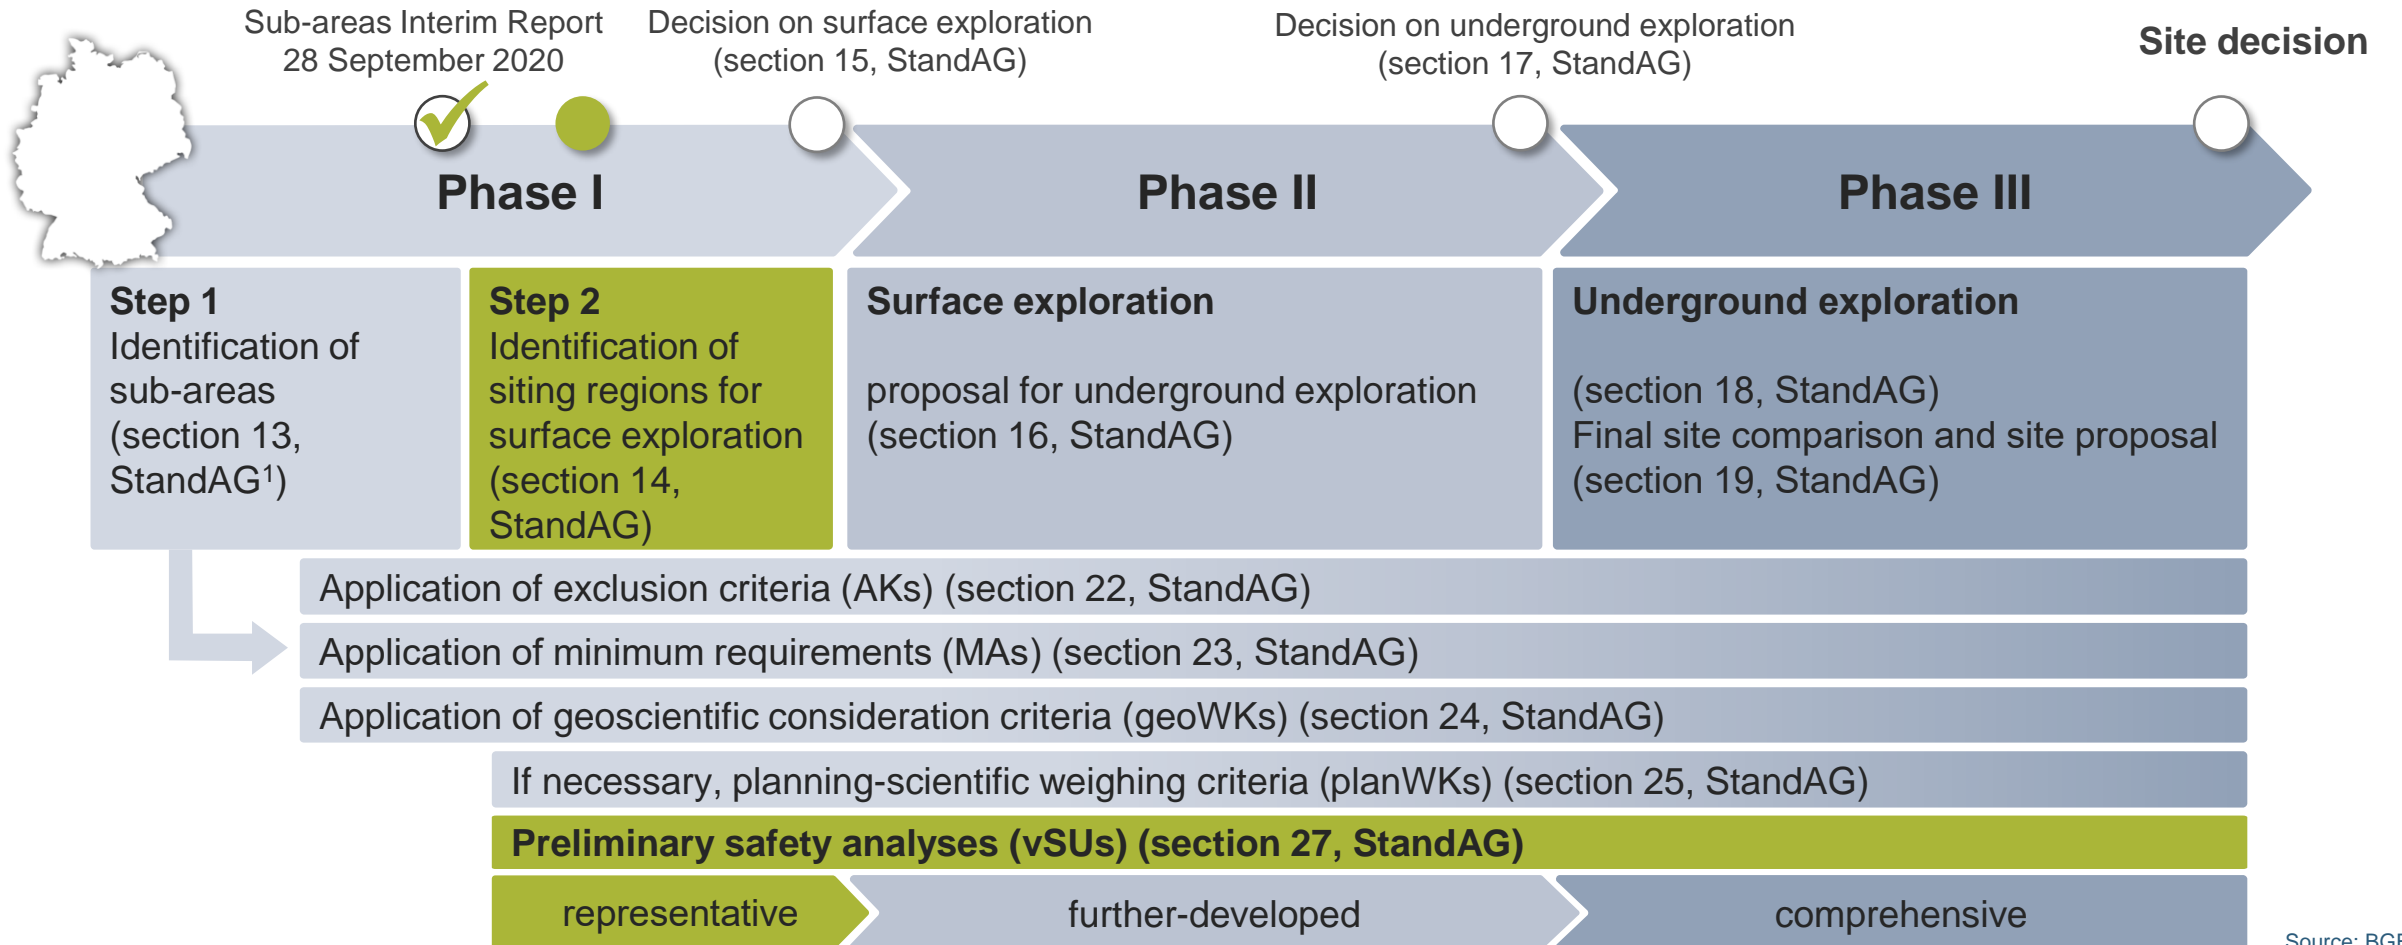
Sub-areas Interim Report 28 September 2020

Decision on surface exploration (section 15, StandAG)

Decision on underground exploration (section 17, StandAG)

Site decision

Phase I

Phase II

Phase III

Step 1
Identification of sub-areas (section 13, StandAG$^1$)

Step 2
Identification of siting regions for surface exploration (section 14, StandAG)

Surface exploration

proposal for underground exploration (section 16, StandAG)

Underground exploration

(section 18, StandAG)
Final site comparison and site proposal (section 19, StandAG)

Application of exclusion criteria (AKs) (section 22, StandAG)

Application of minimum requirements (MAs) (section 23, StandAG)

Application of geoscientific consideration criteria (geoWKs) (section 24, StandAG)

If necessary, planning-scientific weighing criteria (planWKs) (section 25, StandAG)

Preliminary safety analyses (vSUs) (section 27, StandAG)

representative

further-developed

comprehensive

Source: BG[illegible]